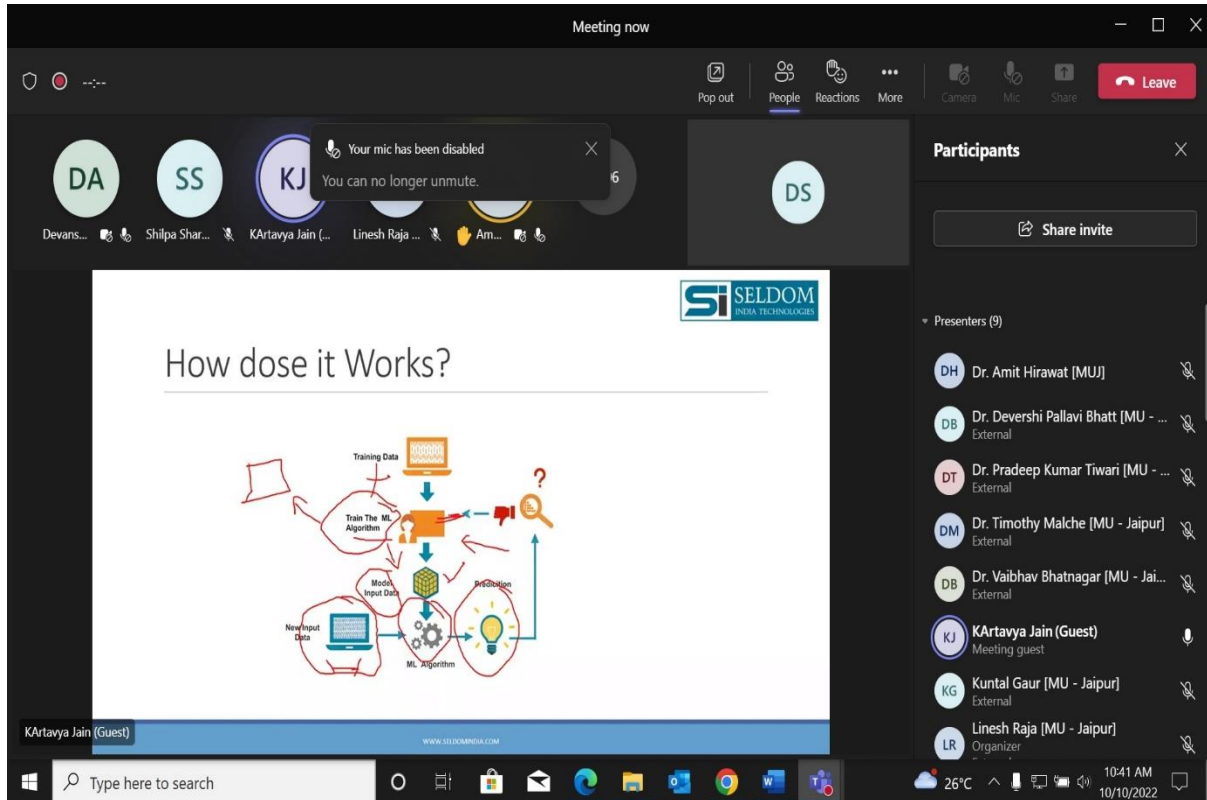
Meeting now

--:--

Pop out People Reactions More Camera Mic Share Leave

Your mic has been disabled
You can no longer unmute.

DA SS KJ 6 DS

Devans... Shilpa Shar... KArtavya Jain (... Linesh Raja ... Am...

Participants

Share invite

Presenters (9)

DH Dr. Amit Hirawat [MUJ]

DB Dr. Devershi Pallavi Bhatt [MU - ...
External

DT Dr. Pradeep Kumar Tiwari [MU - ...
External

DM Dr. Timothy Malche [MU - Jaipur]
External

DB Dr. Vaibhav Bhatnagar [MU - Jai...
External

KJ KArtavya Jain (Guest)
Meeting guest

KG Kuntal Gaur [MU - Jaipur]
External

LR Linesh Raja [MU - Jaipur]
Organizer

SI SELDOM INDIA TECHNOLOGIES

How dose it Works?

Training Data

Train The ML Algorithm

Model Input Data

New Input Data

ML Algorithm

Prediction

?

WWW.SELDOMINDIA.COM

KArtavya Jain (Guest)

Type here to search

26°C 10:41 AM 10/10/2022